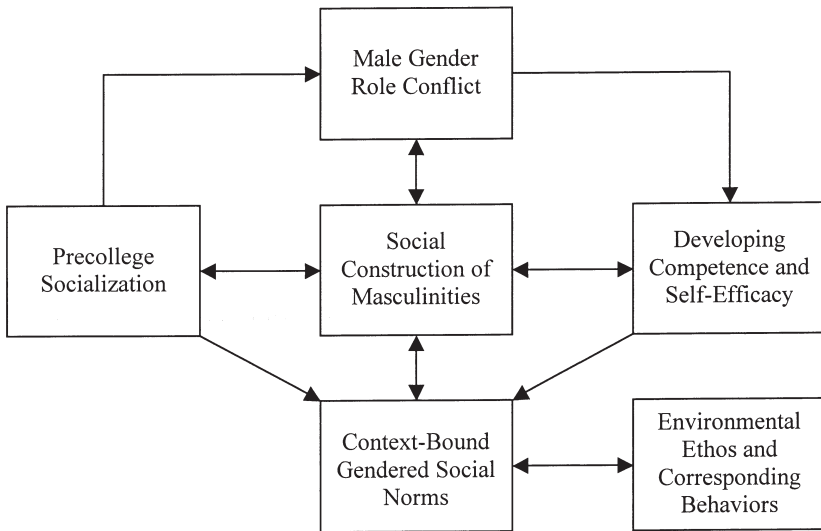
Male Gender Role Conflict

Precollege Socialization

Social Construction of Masculinities

Developing Competence and Self-Efficacy

Context-Bound Gendered Social Norms

Environmental Ethos and Corresponding Behaviors